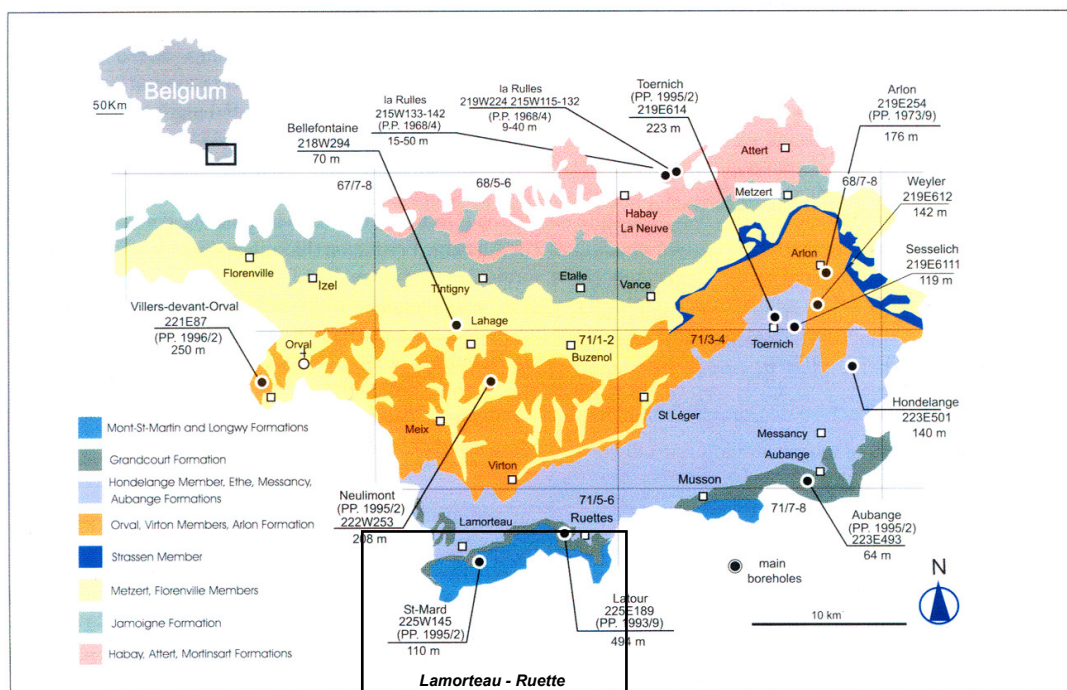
Belgium
50Km

Bellefontaine
218W294
70 m

la Rulles
215W133-142
(P.P. 1968/4)
15-50 m

la Rulles
219W224 215W115-132
(P.P. 1968/4)
9-40 m

Toernich
(PP. 1995/2)
219E614
223 m

Arlon
219E254
(PP. 1973/9)
176 m

Weyler
219E612
142 m

Sesselich
219E6111
119 m

67/7-8
68/5-6
68/7-8

Attert
Metzert
Habay
La Neuve
Arlon
Florenville
Izel
Tintigny
Etalle
Vance

Villers-devant-Orval
221E87
(PP. 1996/2)
250 m

Orval
Lahage
71/1-2
Buzenol
71/3-4
Toernich

Hondelange
223E501
140 m

Meix
St Léger
Messancy
Aubange
Virton
Musson

Neulimont
(PP. 1995/2)
222W253
208 m

71/5-6
Lamorteau
Ruettes
71/7-8

Aubange
(PP. 1995/2)
223E493
64 m

St-Mard
225W145
(PP. 1995/2)
110 m

Latour
225E189
(PP. 1993/9)
494 m

main boreholes

10 km

N

Mont-St-Martin and Longwy Formations
Grandcourt Formation
Hondelange Member, Ethe, Messancy, Aubange Formations
Orval, Virton Members, Arlon Formation
Strassen Member
Metzert, Florenville Members
Jamoigne Formation
Habay, Attert, Mortinsart Formations

Lamorteau - Ruette